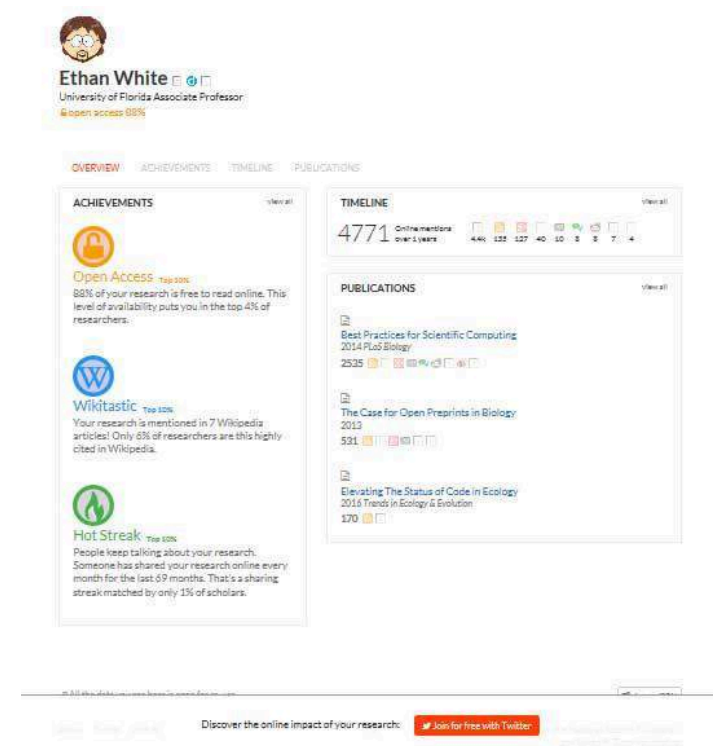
Ethan White

University of Florida Associate Professor

open access 88%

OVERVIEW ACHIEVEMENTS TIMELINE PUBLICATIONS

ACHIEVEMENTS view all

Open Access Top 10%

88% of your research is free to read online. This level of availability puts you in the top 4% of researchers.

Wikitastic Top 10%

Your research is mentioned in 7 Wikipedia articles! Only 6% of researchers are this highly cited in Wikipedia.

Hot Streak Top 10%

People keep talking about your research. Someone has shared your research online every month for the last 69 months. That's a sharing streak matched by only 1% of scholars.

TIMELINE view all

4771 Online mentions over 1 years

4.4k 135 127 40 10 8 8 7 4

PUBLICATIONS view all

Best Practices for Scientific Computing
2014 PLoS Biology
2525

The Case for Open Preprints in Biology
2013
531

Elevating The Status of Code in Ecology
2016 Trends in Ecology & Evolution
170

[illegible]

Discover the online impact of your research: Join for free with Twitter

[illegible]